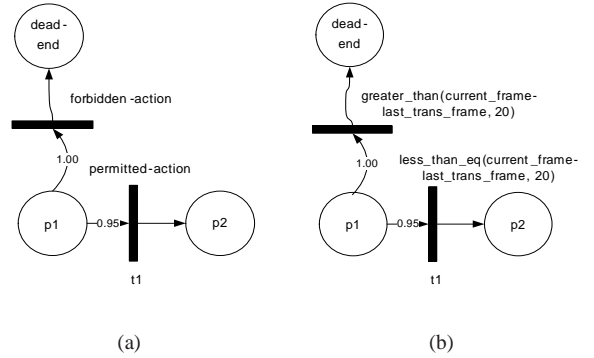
dead-end

forbidden-action

1.00

permitted-action

p1

0.95

p2

t1

(a)

dead-end

greater_than(current_frame-last_trans_frame, 20)

1.00

less_than_eq(current_frame-last_trans_frame, 20)

p1

0.95

p2

t1

(b)